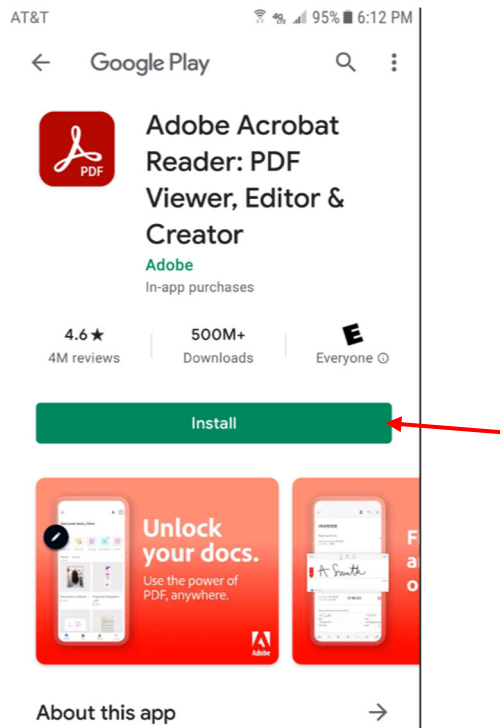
AT&T 95% 6:12 PM

Google Play

PDF

Adobe Acrobat Reader: PDF Viewer, Editor & Creator

Adobe

In-app purchases

4.6★
4M reviews

500M+
Downloads

E
Everyone ⓘ

Install

Unlock your docs.
Use the power of PDF, anywhere.

Adobe

INVOICE

A Smith

F
a
o

About this app